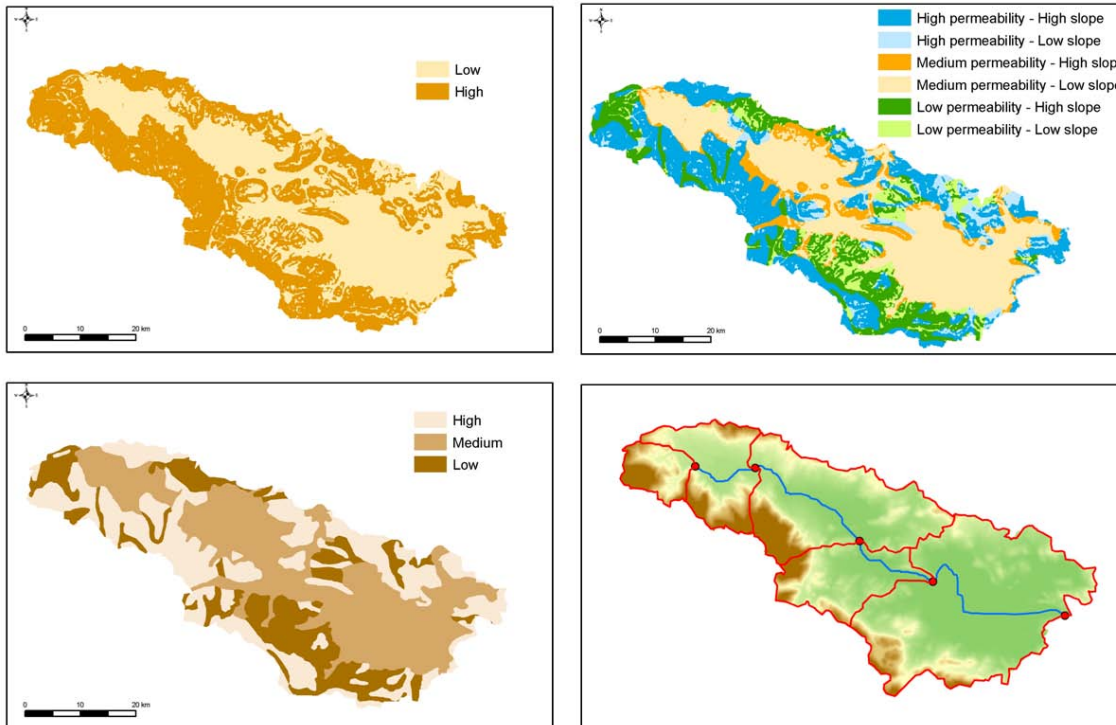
Low
High

0 10 20 km

High permeability - High slope
High permeability - Low slope
Medium permeability - High slop
Medium permeability - Low slope
Low permeability - High slope
Low permeability - Low slope

0 10 20 km

High
Medium
Low

0 10 20 km